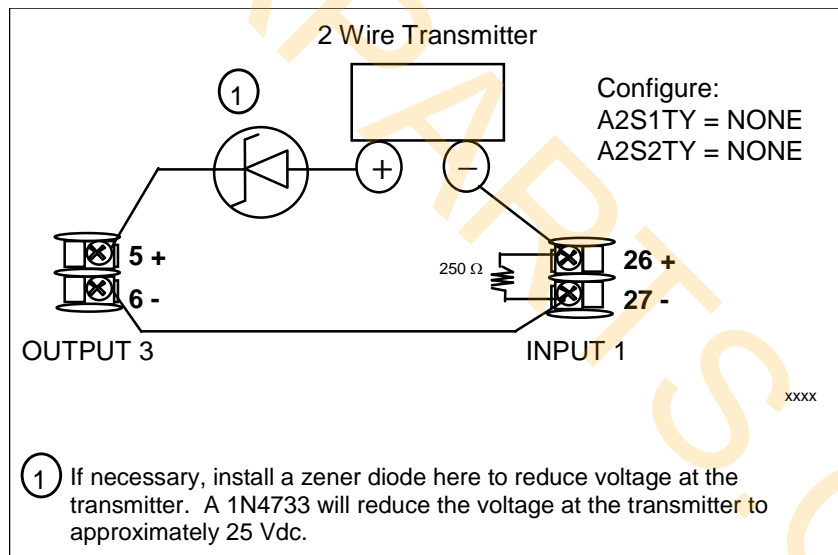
2 Wire Transmitter

1

+

−

Configure:
A2S1TY = NONE
A2S2TY = NONE

5 +

6 -

250 Ω

26 +

27 -

OUTPUT 3

INPUT 1

xxxx

1 If necessary, install a zener diode here to reduce voltage at the transmitter. A 1N4733 will reduce the voltage at the transmitter to approximately 25 Vdc.